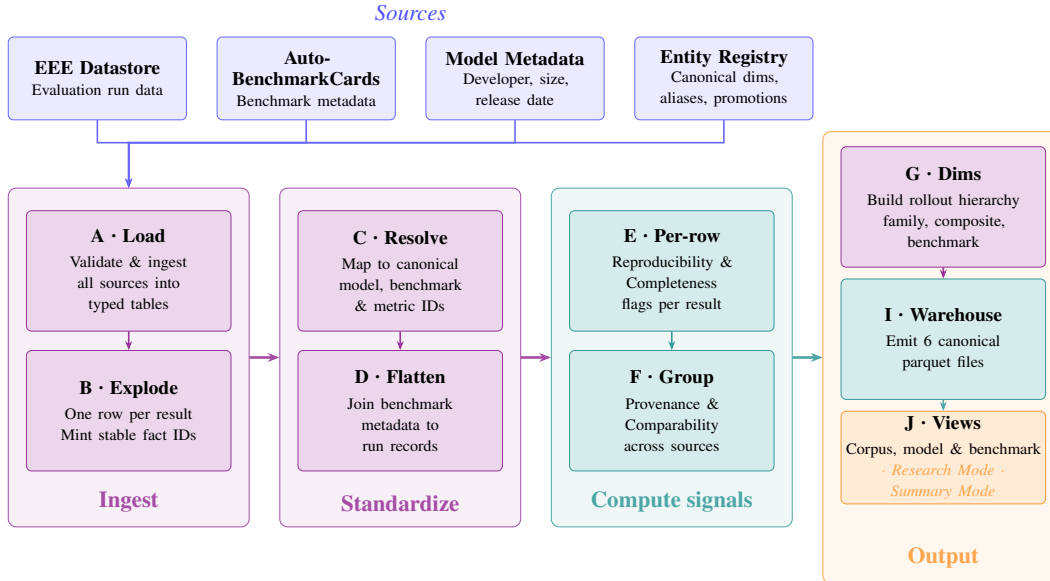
Sources

EEE Datastore
Evaluation run data

Auto-BenchmarkCards
Benchmark metadata

Model Metadata
Developer, size, release date

Entity Registry
Canonical dims, aliases, promotions

A · Load
Validate & ingest all sources into typed tables

B · Explode
One row per result
Mint stable fact IDs

Ingest

C · Resolve
Map to canonical model, benchmark & metric IDs

D · Flatten
Join benchmark metadata to run records

Standardize

E · Per-row
Reproducibility & Completeness flags per result

F · Group
Provenance & Comparability across sources

Compute signals

G · Dims
Build rollout hierarchy family, composite, benchmark

I · Warehouse
Emit 6 canonical parquet files

J · Views
Corpus, model & benchmark
· Research Mode ·
Summary Mode

Output